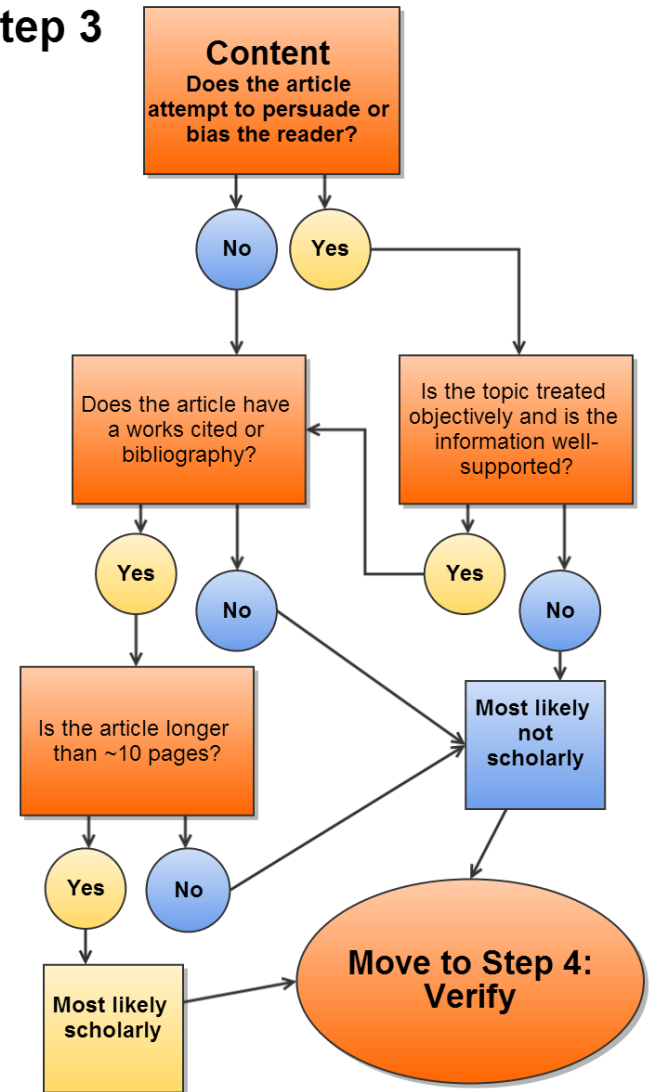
tep 3

Content
Does the article attempt to persuade or bias the reader?

No

Yes

Does the article have a works cited or bibliography?

Is the topic treated objectively and is the information well-supported?

Yes

No

Yes

No

Is the article longer than ~10 pages?

Most likely not scholarly

Yes

No

Most likely scholarly

Move to Step 4: Verify